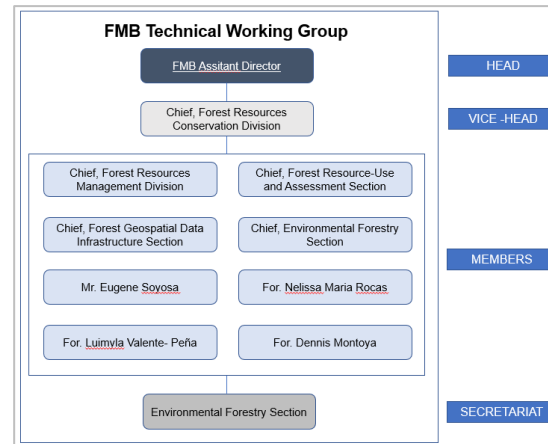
FMB Technical Working Group

FMB Assitant Director

HEAD

Chief, Forest Resources Conservation Division

VICE -HEAD

Chief, Forest Resources Management Division

Chief, Forest Resource-Use and Assessment Section

Chief, Forest Geospatial Data Infrastructure Section

Chief, Environmental Forestry Section

MEMBERS

Mr. Eugene Soyosa

For. Nelissa Maria Rocas

For. Luimyla Valente- Peña

For. Dennis Montoya

Environmental Forestry Section

SECRETARIAT